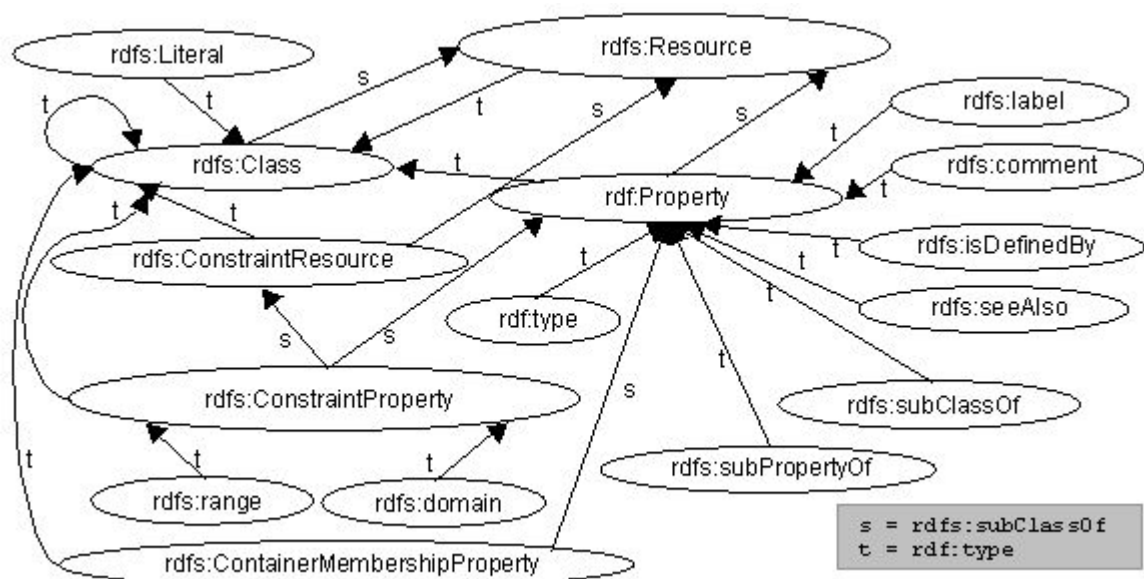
rdfs:Literal

rdfs:Resource

t

s

t

s

s

rdfs:label

t

t

rdfs:Class

t

rdf:Property

t

rdfs:comment

t

t

rdfs:ConstraintResource

t

rdfs:isDefinedBy

t

t

rdf:type

t

rdfs:seeAlso

s

s

t

rdfs:ConstraintProperty

s

t

rdfs:subClassOf

t

t

rdfs:subPropertyOf

rdfs:range

rdfs:domain

rdfs:ContainerMembershipProperty

s = rdfs:subClassOf
t = rdf:type